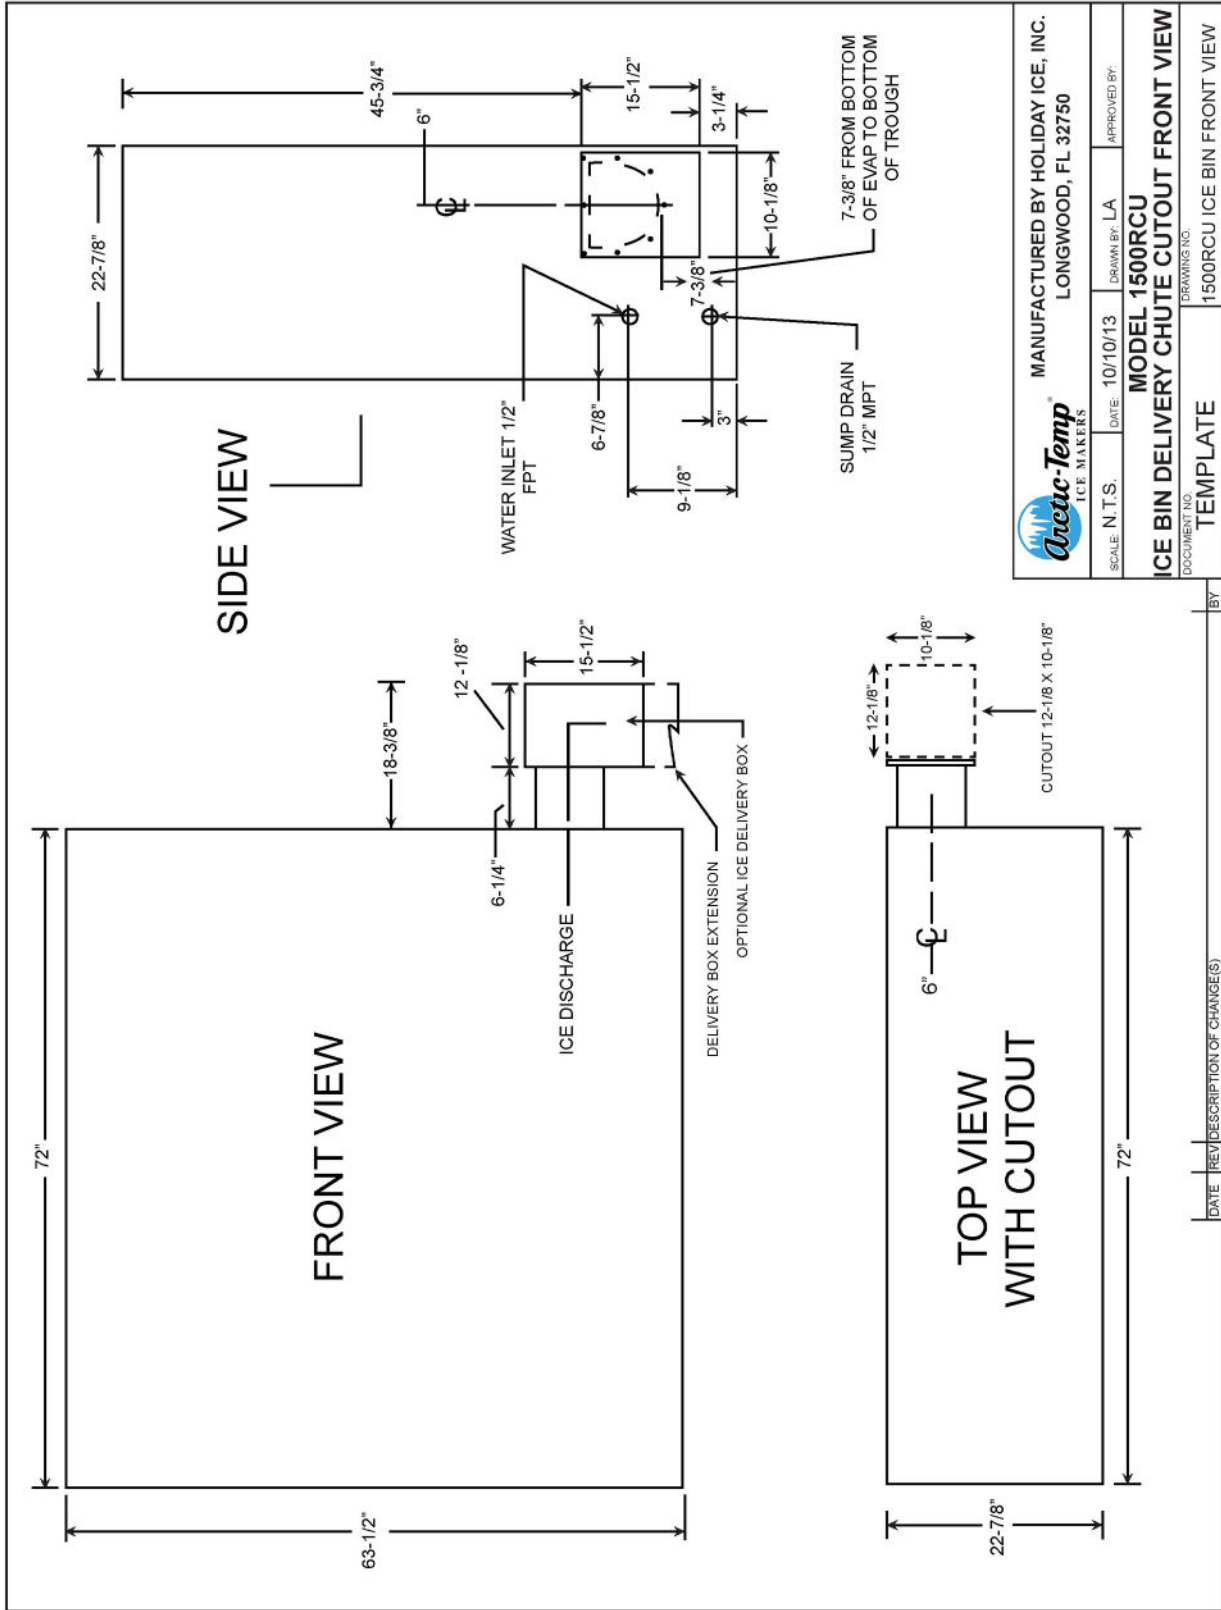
SIDE VIEW

22-7/8"

45-3/4"

6"

15-1/2"

3-1/4"

10-1/8"

7-3/8" FROM BOTTOM OF EVAP TO BOTTOM OF TROUGH

7-3/8"

SUMP DRAIN 1/2" MPT

3"

WATER INLET 1/2" FPT

6-7/8"

9-1/8"

FRONT VIEW

72"

63-1/2"

18-3/8"

12 -1/8"

15-1/2"

6-1/4"

ICE DISCHARGE

DELIVERY BOX EXTENSION

OPTIONAL ICE DELIVERY BOX

TOP VIEW WITH CUTOUT

72"

22-7/8"

6"

12-1/8"

10-1/8"

CUTOUT 12-1/8 X 10-1/8"

Arctic-Temp ICE MAKERS

MANUFACTURED BY HOLIDAY ICE, INC. LONGWOOD, FL 32750

SCALE: N.T.S. | DATE: 10/10/13 | DRAWN BY: LA | APPROVED BY:

MODEL 1500RCU
ICE BIN DELIVERY CHUTE CUTOUT FRONT VIEW

DOCUMENT NO. TEMPLATE | DRAWING NO. 1500RCU ICE BIN FRONT VIEW

DATE | REV | DESCRIPTION OF CHANGE(S) | BY